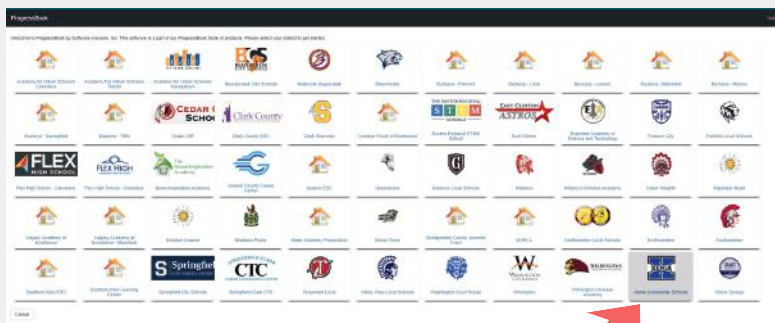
ProgressBook

Welcome to ProgressBook by Software Answers, Inc. This software is a part of our ProgressBook Suite of products. Please select your district to get started.

Academy for Urban Scholars Columbus
Academy for Urban Scholars Dayton
Academy for Urban Scholars Youngstown
Beavercreek City Schools
Bellbrook Sugarcreek
Bloomdale
Buckeye - Fremont
Buckeye - Lima
Buckeye - Lorain
Buckeye - Mansfield
Buckeye - Medina

Buckeye - Springfield
Buckeye - Tiffin
Cedar Cliff
Clark County ESC
Clark Shawnee
Creative Youth of Montessori
Dayton Regional STEM School
East Clinton
Eastway Academy of Science and Technology
Fairborn City
Fairfield Local Schools

Flex High School - Cleveland
Flex High School - Columbus
Global Inspiration Academy
Greene County Career Center
Greene ESC
Greeneview
Greenon Local Schools
Hillsboro
Hillsboro Christian Academy
Huber Heights
Jonathan Alder

Legacy Academy of Excellence
Legacy Academy of Excellence - Mansfield
Madison Central
Madison Plains
Miami Academy Preparatory
Miami Trace
Montgomery County Juvenile Court
NWECA
Southeastern Local Schools
Southwestern
Southwestern

Southern Ohio ESC
Southern Ohio Learning Center
Springfield City Schools
Springfield-Clark CTC
Tecumseh Local
Triad Local Schools
Washington Court House
Wilmington
Wilmington Christian Academy
Xenia Community Schools
Yellow Springs

Cancel